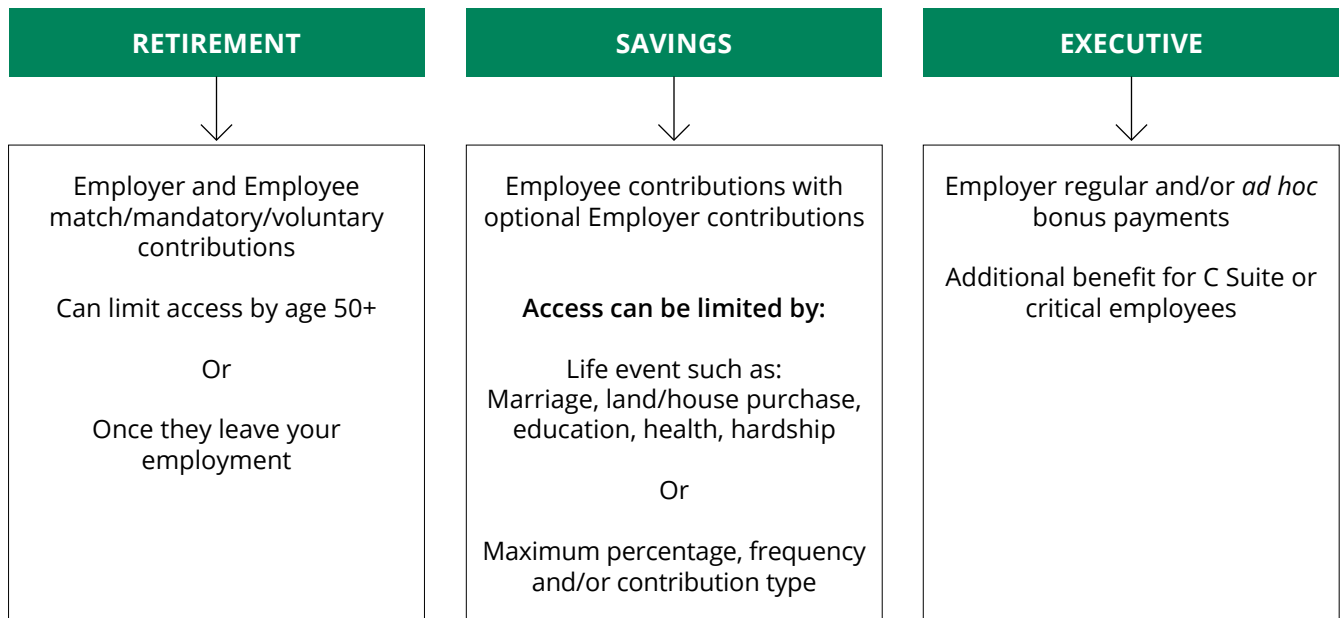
RETIREMENT

Employer and Employee match/mandatory/voluntary contributions

Can limit access by age 50+

Or

Once they leave your employment

SAVINGS

Employee contributions with optional Employer contributions

**Access can be limited by:**

Life event such as: Marriage, land/house purchase, education, health, hardship

Or

Maximum percentage, frequency and/or contribution type

EXECUTIVE

Employer regular and/or *ad hoc* bonus payments

Additional benefit for C Suite or critical employees